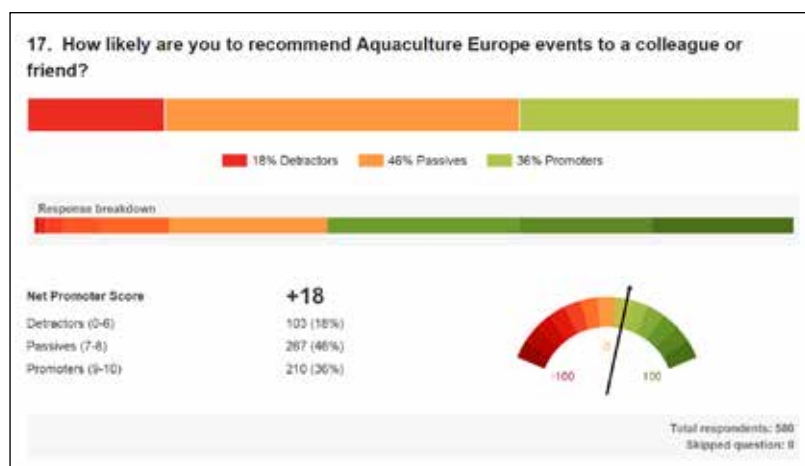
17. How likely are you to recommend Aquaculture Europe events to a colleague or friend?

18% Detractors 46% Passives 36% Promoters

Response breakdown

| Net Promoter Score | +18 |
|---|---|
| Detractors (0-6) | 103 (18%) |
| Passives (7-8) | 267 (46%) |
| Promoters (9-10) | 210 (36%) |

-100 0 100

Total respondents: 580
Skipped question: 0